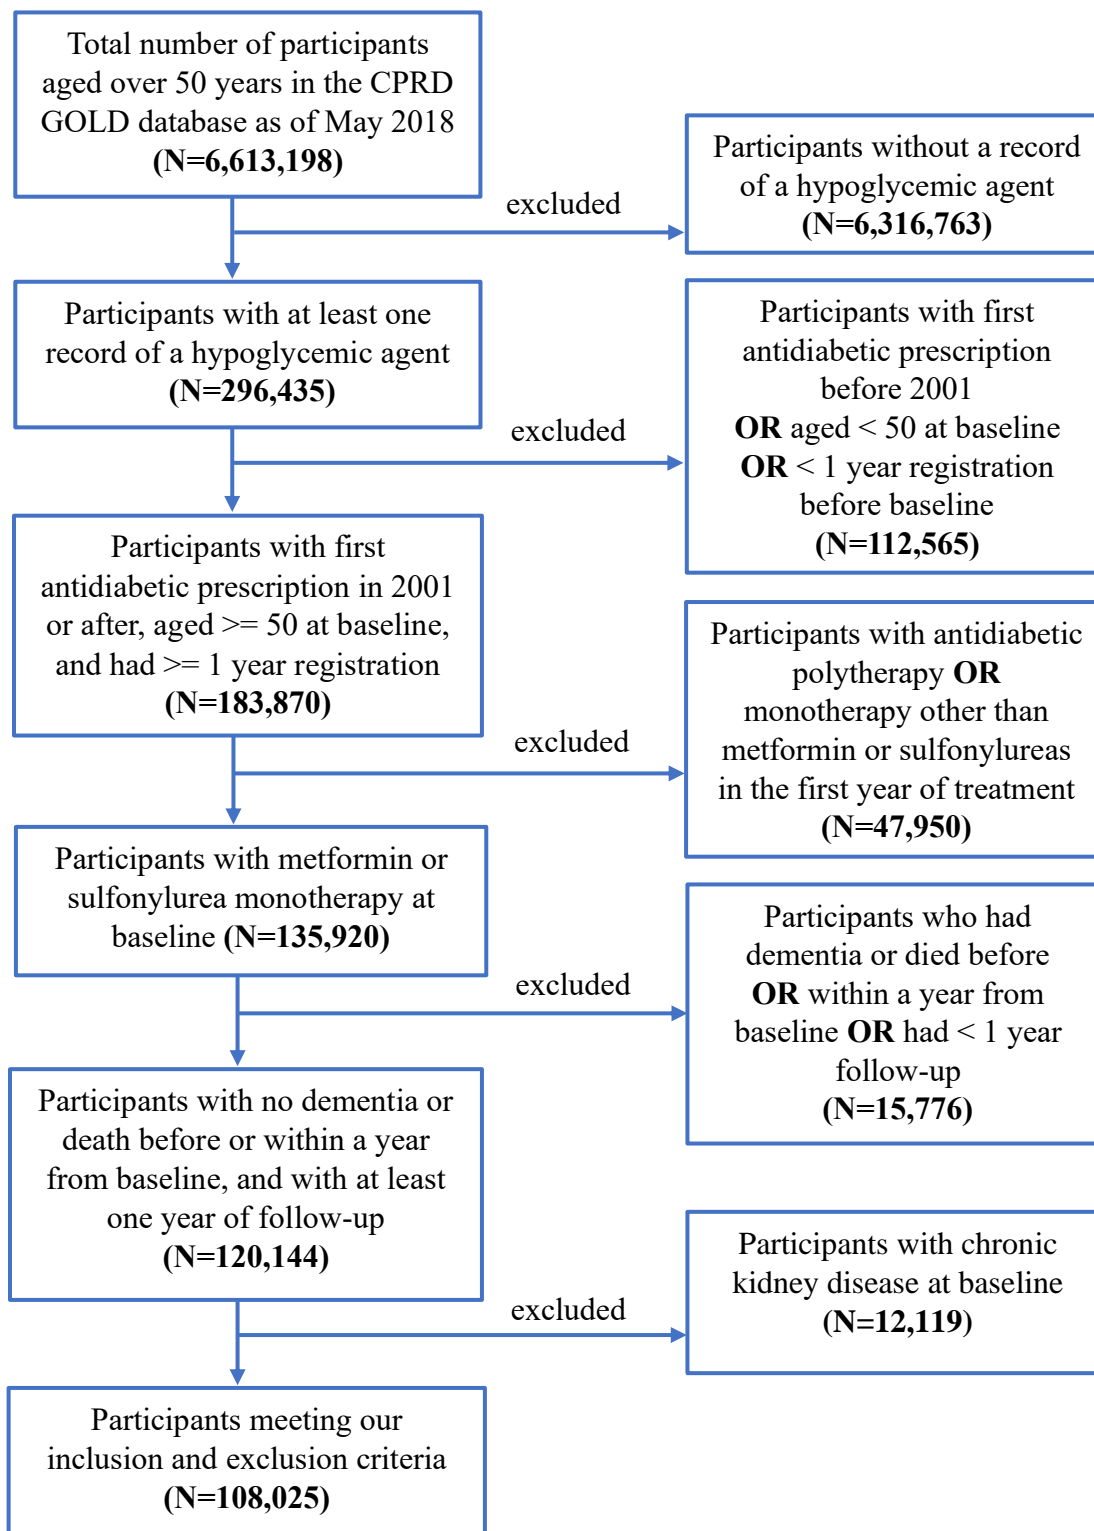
Total number of participants aged over 50 years in the CPRD GOLD database as of May 2018 (N=6,613,198)

excluded

Participants without a record of a hypoglycemic agent (N=6,316,763)

Participants with at least one record of a hypoglycemic agent (N=296,435)

excluded

Participants with first antidiabetic prescription before 2001 OR aged < 50 at baseline OR < 1 year registration before baseline (N=112,565)

Participants with first antidiabetic prescription in 2001 or after, aged >= 50 at baseline, and had >= 1 year registration (N=183,870)

excluded

Participants with antidiabetic polytherapy OR monotherapy other than metformin or sulfonylureas in the first year of treatment (N=47,950)

Participants with metformin or sulfonylurea monotherapy at baseline (N=135,920)

excluded

Participants who had dementia or died before OR within a year from baseline OR had < 1 year follow-up (N=15,776)

Participants with no dementia or death before or within a year from baseline, and with at least one year of follow-up (N=120,144)

excluded

Participants with chronic kidney disease at baseline (N=12,119)

Participants meeting our inclusion and exclusion criteria (N=108,025)